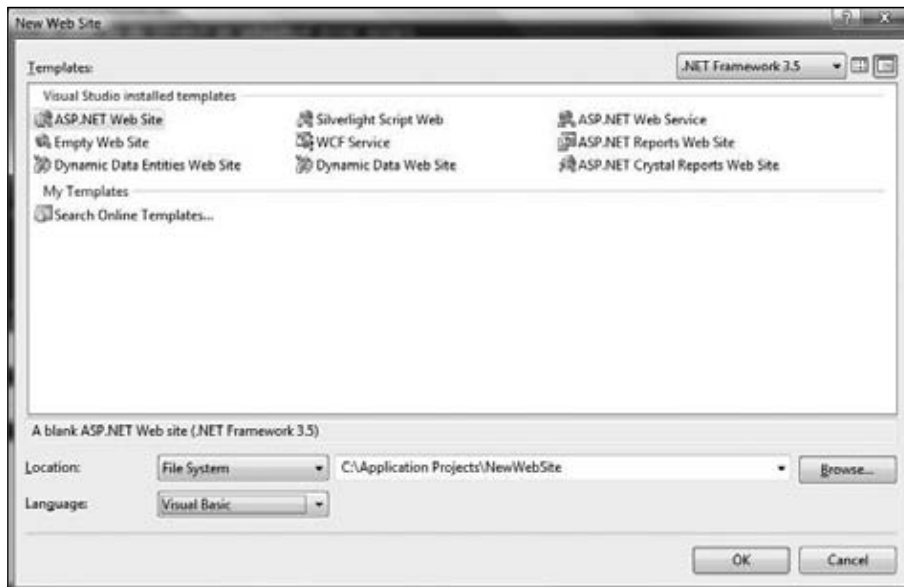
New Web Site

?

X

Templates:

.NET Framework 3.5

Visual Studio installed templates

ASP.NET Web Site

Silverlight Script Web

ASP.NET Web Service

Empty Web Site

WCF Service

ASP.NET Reports Web Site

Dynamic Data Entities Web Site

Dynamic Data Web Site

ASP.NET Crystal Reports Web Site

My Templates

Search Online Templates...

A blank ASP.NET Web site (.NET Framework 3.5)

Location:

File System

C:\Application Projects\NewWebSite

Browse...

Language:

Visual Basic

OK

Cancel